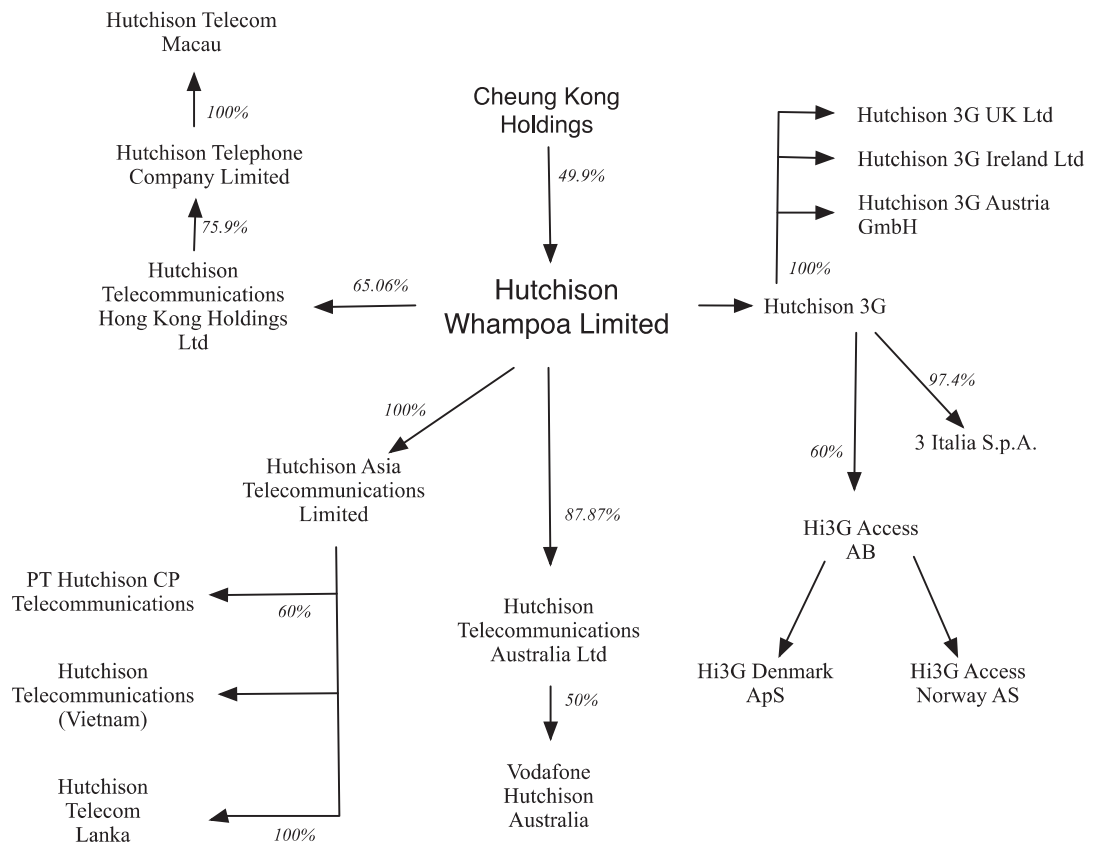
Hutchison Telecom Macau

100%

Hutchison Telephone Company Limited

75.9%

Hutchison Telecommunications Hong Kong Holdings Ltd

65.06%

Cheung Kong Holdings

49.9%

Hutchison Whampoa Limited

Hutchison 3G UK Ltd

Hutchison 3G Ireland Ltd

Hutchison 3G Austria GmbH

100%

Hutchison 3G

97.4%

3 Italia S.p.A.

60%

Hi3G Access AB

Hi3G Denmark ApS

Hi3G Access Norway AS

100%

Hutchison Asia Telecommunications Limited

87.87%

PT Hutchison CP Telecommunications

60%

Hutchison Telecommunications (Vietnam)

Hutchison Telecom Lanka

100%

Hutchison Telecommunications Australia Ltd

50%

Vodafone Hutchison Australia